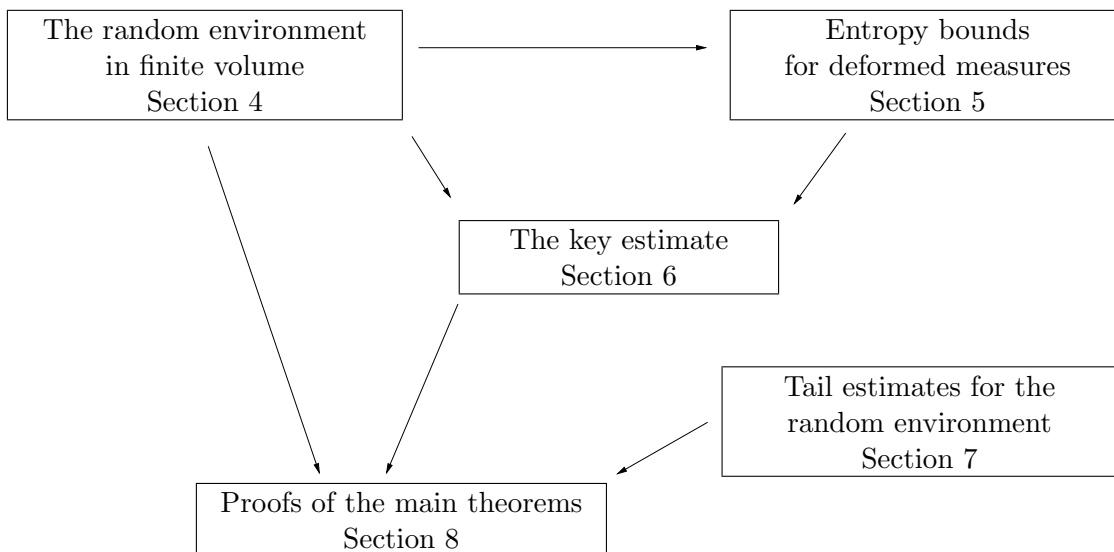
The random environment in finite volume
Section 4

Entropy bounds for deformed measures
Section 5

The key estimate
Section 6

Tail estimates for the random environment
Section 7

Proofs of the main theorems
Section 8